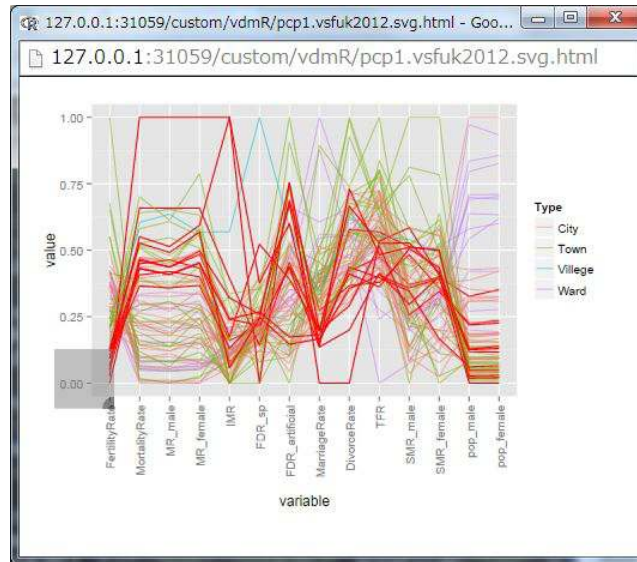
127.0.0.1:31059/custom/vdmR/pcp1.vsfuk2012.svg.html - Goo...

127.0.0.1:31059/custom/vdmR/pcp1.vsfuk2012.svg.html

1.00
0.75
0.50
0.25
0.00

value

FertilityRate
MortalityRate
MR_male
MR_female
IMR
FDR_sp
FDR_artificial
MarriageRate
DivorceRate
TFR
SMR_male
SMR_female
pop_male
pop_female

variable

Type
City
Town
Villege
Ward